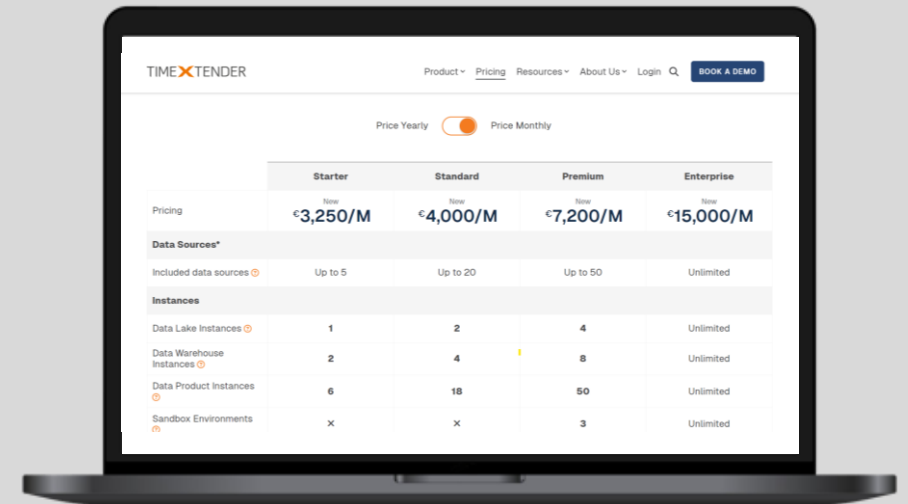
TIMEXTENDER

Product Pricing Resources About Us Login BOOK A DEMO

Price Yearly Price Monthly

| | Starter | Standard | Premium | Enterprise |
|---|---|---|---|---|
| Pricing | New €3,250/M | New €4,000/M | New €7,200/M | New €15,000/M |
| **Data Sources*** | | | | |
| Included data sources ? | Up to 5 | Up to 20 | Up to 50 | Unlimited |
| **Instances** | | | | |
| Data Lake Instances ? | 1 | 2 | 4 | Unlimited |
| Data Warehouse Instances ? | 2 | 4 | 8 | Unlimited |
| Data Product Instances ? | 6 | 18 | 50 | Unlimited |
| Sandbox Environments ? | × | × | 3 | Unlimited |